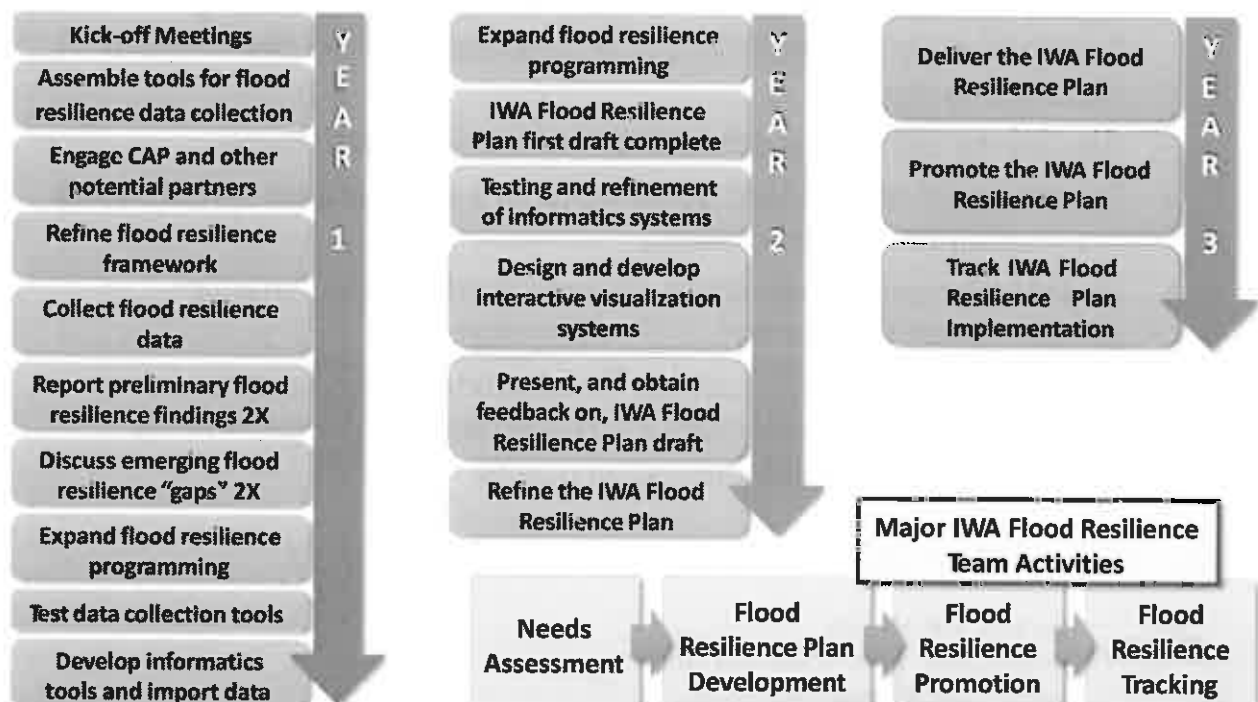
Kick-off Meetings

Assemble tools for flood resilience data collection

Engage CAP and other potential partners

Refine flood resilience framework

Collect flood resilience data

Report preliminary flood resilience findings 2X

Discuss emerging flood resilience "gaps" 2X

Expand flood resilience programming

Test data collection tools

Develop informatics tools and import data

YEAR 1

Expand flood resilience programming

IWA Flood Resilience Plan first draft complete

Testing and refinement of informatics systems

Design and develop interactive visualization systems

Present, and obtain feedback on, IWA Flood Resilience Plan draft

Refine the IWA Flood Resilience Plan

YEAR 2

Deliver the IWA Flood Resilience Plan

Promote the IWA Flood Resilience Plan

Track IWA Flood Resilience Plan Implementation

YEAR 3

Major IWA Flood Resilience Team Activities

Needs Assessment

Flood Resilience Plan Development

Flood Resilience Promotion

Flood Resilience Tracking